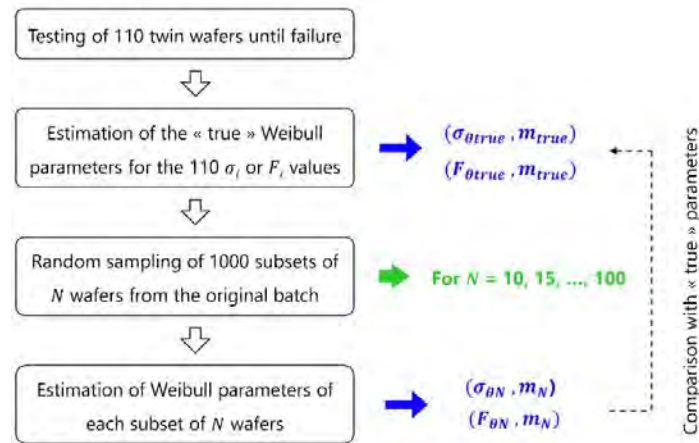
Testing of 110 twin wafers until failure

Estimation of the « true » Weibull parameters for the 110 $\sigma_i$ or $F_i$ values

$(\sigma_{\theta true}, m_{true})$

$(F_{\theta true}, m_{true})$

Random sampling of 1000 subsets of $N$ wafers from the original batch

For $N$ = 10, 15, ..., 100

Estimation of Weibull parameters of each subset of $N$ wafers

$(\sigma_{\theta N}, m_N)$

$(F_{\theta N}, m_N)$

Comparison with « true » parameters